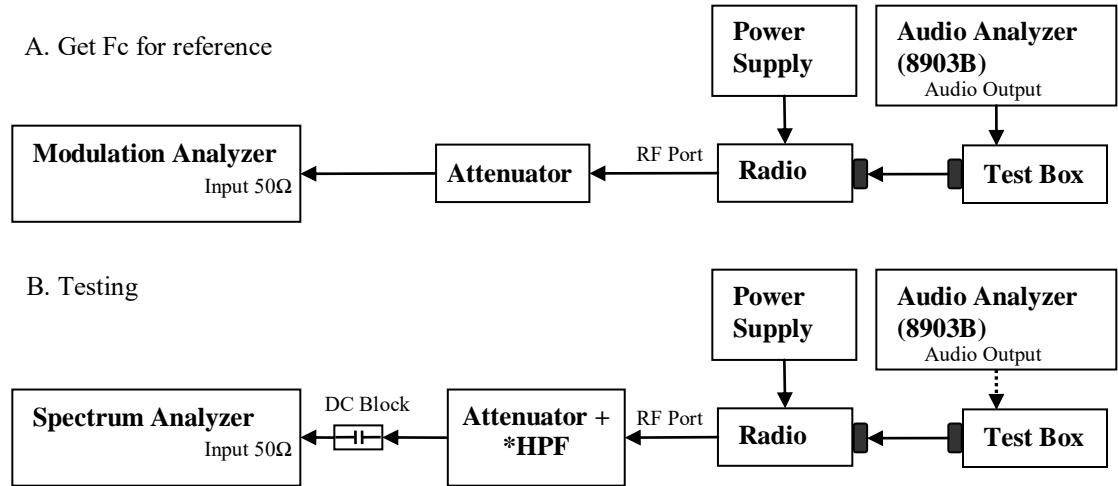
A. Get Fc for reference

Power Supply

Audio Analyzer (8903B)
Audio Output

Modulation Analyzer
Input 50Ω

Attenuator

RF Port

Radio

Test Box

B. Testing

Power Supply

Audio Analyzer (8903B)
Audio Output

Spectrum Analyzer
Input 50Ω

DC Block

Attenuator + *HPF

RF Port

Radio

Test Box